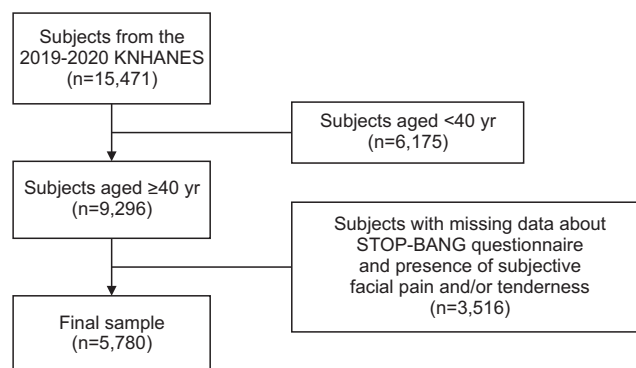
Subjects from the 2019-2020 KNHANES (n=15,471)

Subjects aged <40 yr (n=6,175)

Subjects aged ≥40 yr (n=9,296)

Subjects with missing data about STOP-BANG questionnaire and presence of subjective facial pain and/or tenderness (n=3,516)

Final sample (n=5,780)